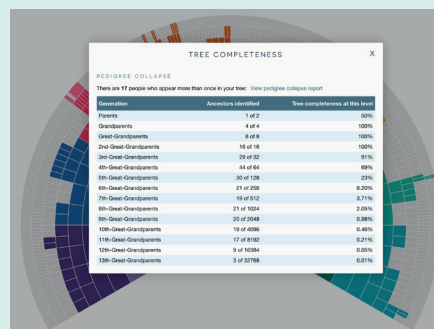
TREE COMPLETENESS

X

PEDIGREE COLLAPSE

There are 17 people who appear more than once in your tree: View pedigree collapse report

| Generation | Ancestors identified | Tree completeness at this level |
|---|---|---|
| Parents | 1 of 2 | 50% |
| Grandparents | 4 of 4 | 100% |
| Great-Grandparents | 8 of 8 | 100% |
| 2nd-Great-Grandparents | 16 of 16 | 100% |
| 3rd-Great-Grandparents | 29 of 32 | 91% |
| 4th-Great-Grandparents | 44 of 64 | 69% |
| 5th-Great-Grandparents | 30 of 128 | 23% |
| 6th-Great-Grandparents | 21 of 256 | 8.20% |
| 7th-Great-Grandparents | 19 of 512 | 3.71% |
| 8th-Great-Grandparents | 21 of 1024 | 2.05% |
| 9th-Great-Grandparents | 20 of 2048 | 0.98% |
| 10th-Great-Grandparents | 19 of 4096 | 0.46% |
| 11th-Great-Grandparents | 17 of 8192 | 0.21% |
| 12th-Great-Grandparents | 9 of 16384 | 0.05% |
| 13th-Great-Grandparents | 3 of 32768 | 0.01% |